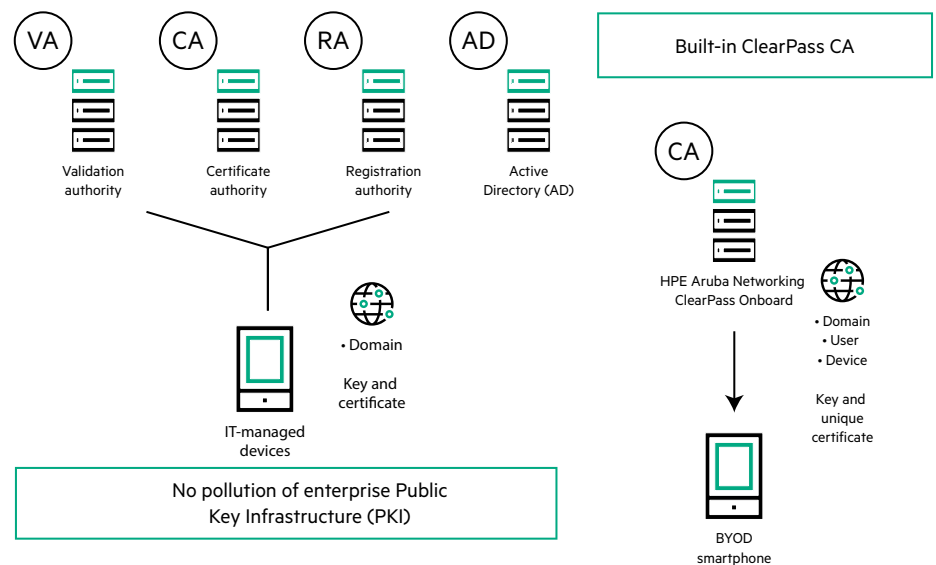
VA
Validation authority

CA
Certificate authority

RA
Registration authority

AD
Active Directory (AD)

• Domain

Key and certificate

IT-managed devices

No pollution of enterprise Public Key Infrastructure (PKI)

Built-in ClearPass CA

CA
HPE Aruba Networking ClearPass Onboard

• Domain
• User
• Device

Key and unique certificate

BYOD smartphone